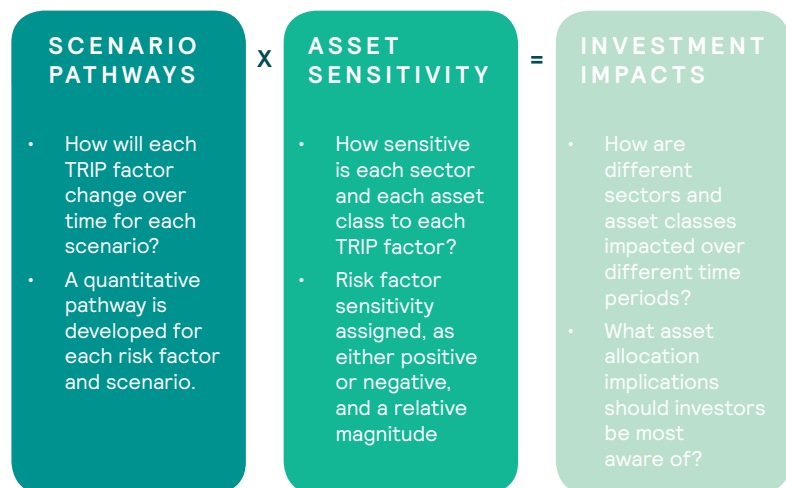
SCENARIO PATHWAYS

- How will each TRIP factor change over time for each scenario?
- A quantitative pathway is developed for each risk factor and scenario.

X

ASSET SENSITIVITY

- How sensitive is each sector and each asset class to each TRIP factor?
- Risk factor sensitivity assigned, as either positive or negative, and a relative magnitude

=

INVESTMENT IMPACTS

- How are different sectors and asset classes impacted over different time periods?
- What asset allocation implications should investors be most aware of?